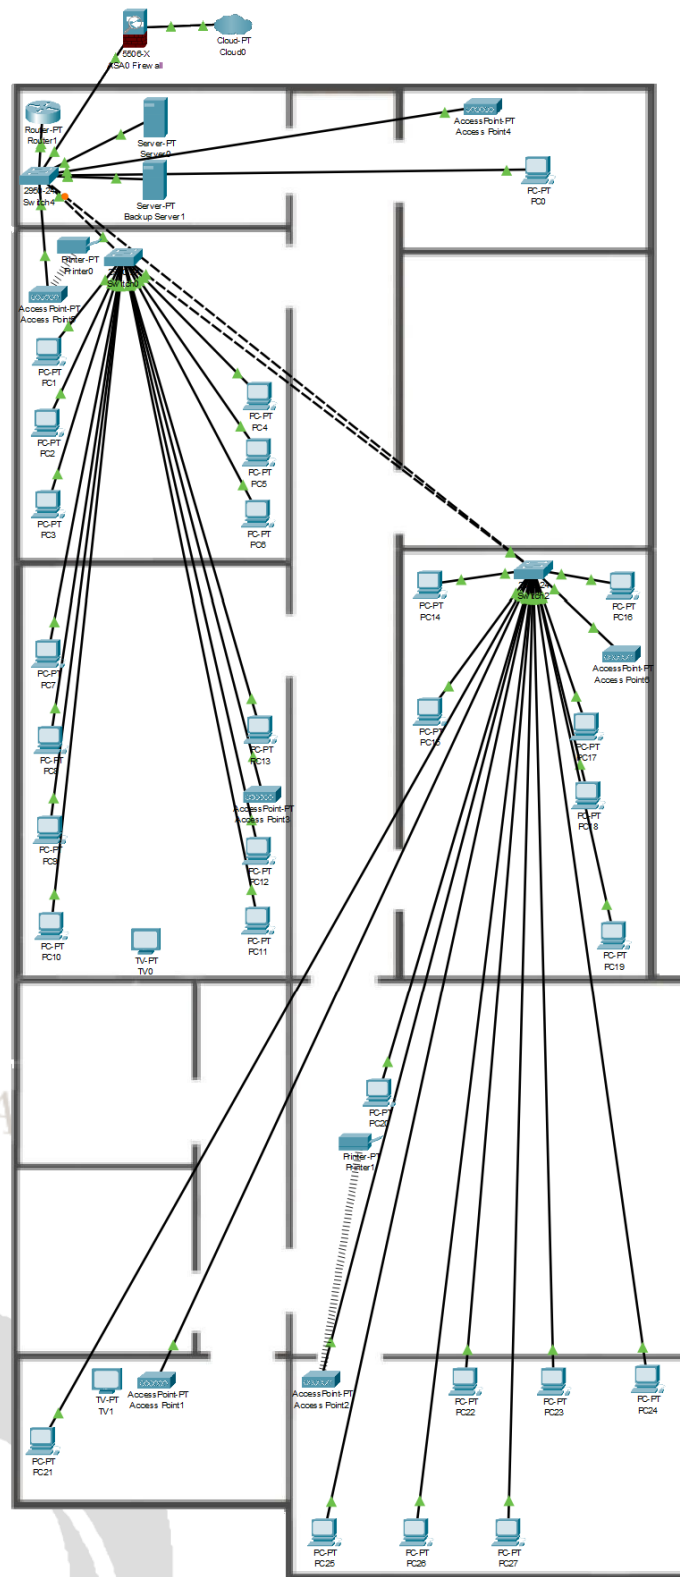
5506-X
ASA0 Firewall

Cloud-PT
Cloud0

Router-PT
Router1

Server-PT
Server0

Access Point-PT
Access Point4

2960-24
Switch4

Server-PT
Backup Server1

PC-PT
PC0

Printer-PT
Printer0

Switch0

Access Point-PT
Access Point0

PC-PT
PC1

PC-PT
PC2

PC-PT
PC3

PC-PT
PC4

PC-PT
PC5

PC-PT
PC6

Switch2

PC-PT
PC14

PC-PT
PC16

Access Point-PT
Access Point5

PC-PT
PC15

PC-PT
PC17

PC-PT
PC18

PC-PT
PC19

PC-PT
PC7

PC-PT
PC8

PC-PT
PC9

PC-PT
PC10

TV-PT
TV0

PC-PT
PC13

Access Point-PT
Access Point3

PC-PT
PC12

PC-PT
PC11

PC-PT
PC20

Printer-PT
Printer1

TV-PT
TV1

Access Point-PT
Access Point1

PC-PT
PC21

Access Point-PT
Access Point2

PC-PT
PC22

PC-PT
PC23

PC-PT
PC24

PC-PT
PC25

PC-PT
PC26

PC-PT
PC27